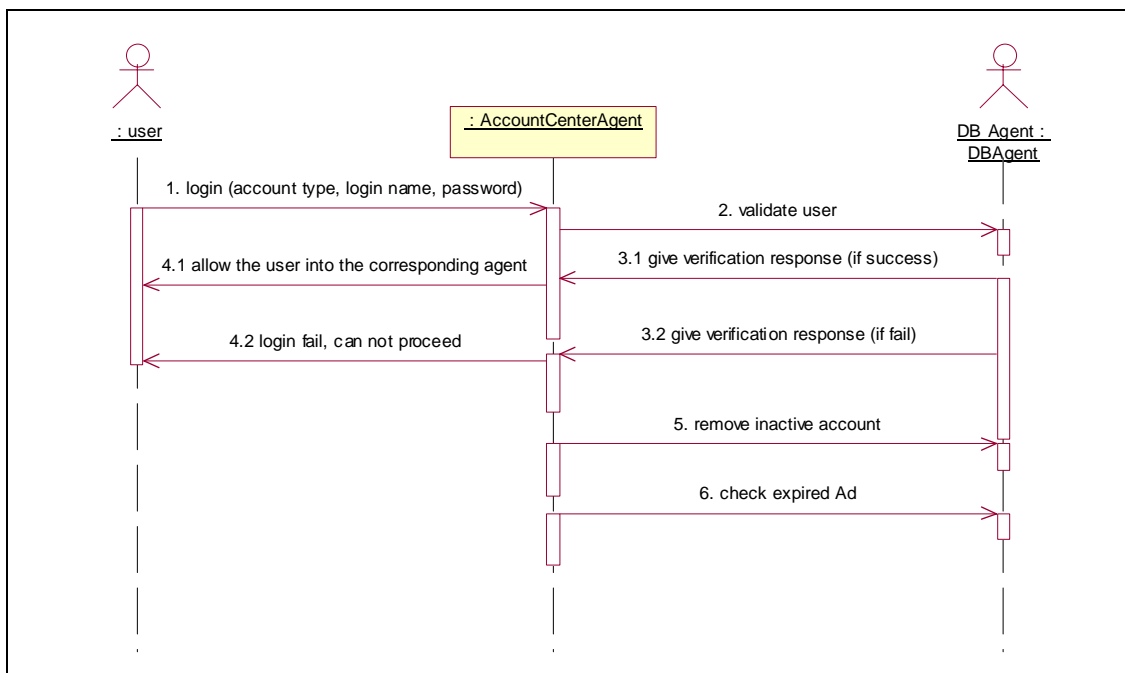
: user

: AccountCenterAgent

DB Agent : DBAgent

1. login (account type, login name, password)

2. validate user

4.1 allow the user into the corresponding agent

3.1 give verification response (if success)

4.2 login fail, can not proceed

3.2 give verification response (if fail)

5. remove inactive account

6. check expired Ad